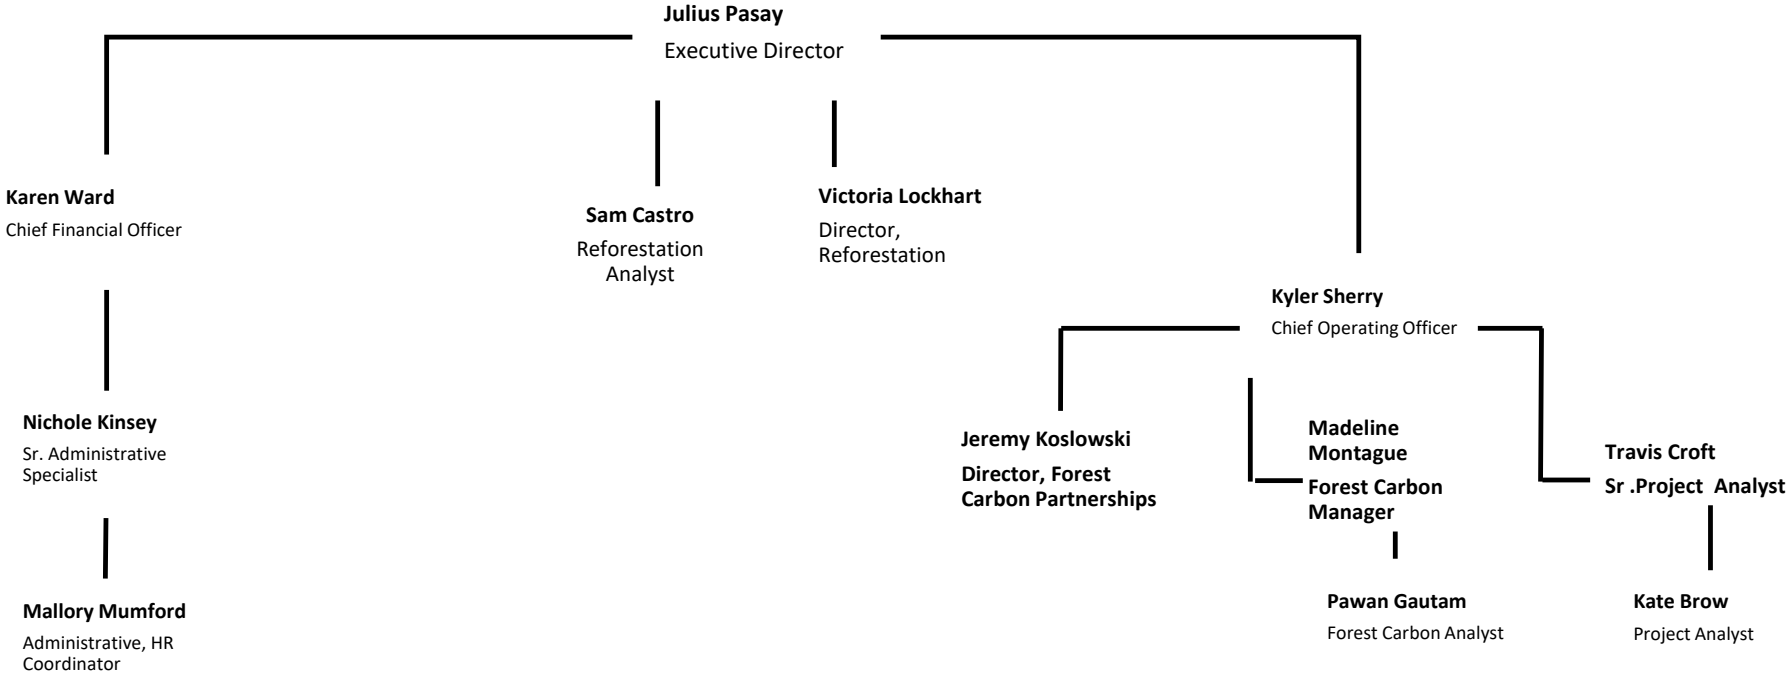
Julius Pasay
Executive Director

Karen Ward
Chief Financial Officer

Sam Castro
Reforestation Analyst

Victoria Lockhart
Director, Reforestation

Kyler Sherry
Chief Operating Officer

Nichole Kinsey
Sr. Administrative Specialist

Jeremy Koslowski
Director, Forest Carbon Partnerships

Madeline Montague
Forest Carbon Manager

Travis Croft
Sr .Project Analyst

Mallory Mumford
Administrative, HR Coordinator

Pawan Gautam
Forest Carbon Analyst

Kate Brow
Project Analyst